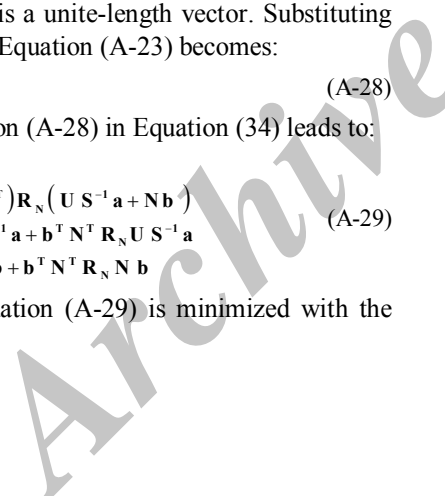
is a unite-length vector. Substituting Equation (A-23) becomes:

(A-28)

on (A-28) in Equation (34) leads to:

$^{T}\big)\mathbf{R}_{N}\big(\mathbf{U}\ \mathbf{S}^{-1}\mathbf{a}+\mathbf{N}\,\mathbf{b}\big)$
$^{-1}\mathbf{a}+\mathbf{b}^{T}\mathbf{N}^{T}\mathbf{R}_{N}\mathbf{U}\ \mathbf{S}^{-1}\mathbf{a}$ (A-29)
$+\mathbf{b}^{T}\mathbf{N}^{T}\mathbf{R}_{N}\mathbf{N}\ \mathbf{b}$

ation (A-29) is minimized with the

Archive